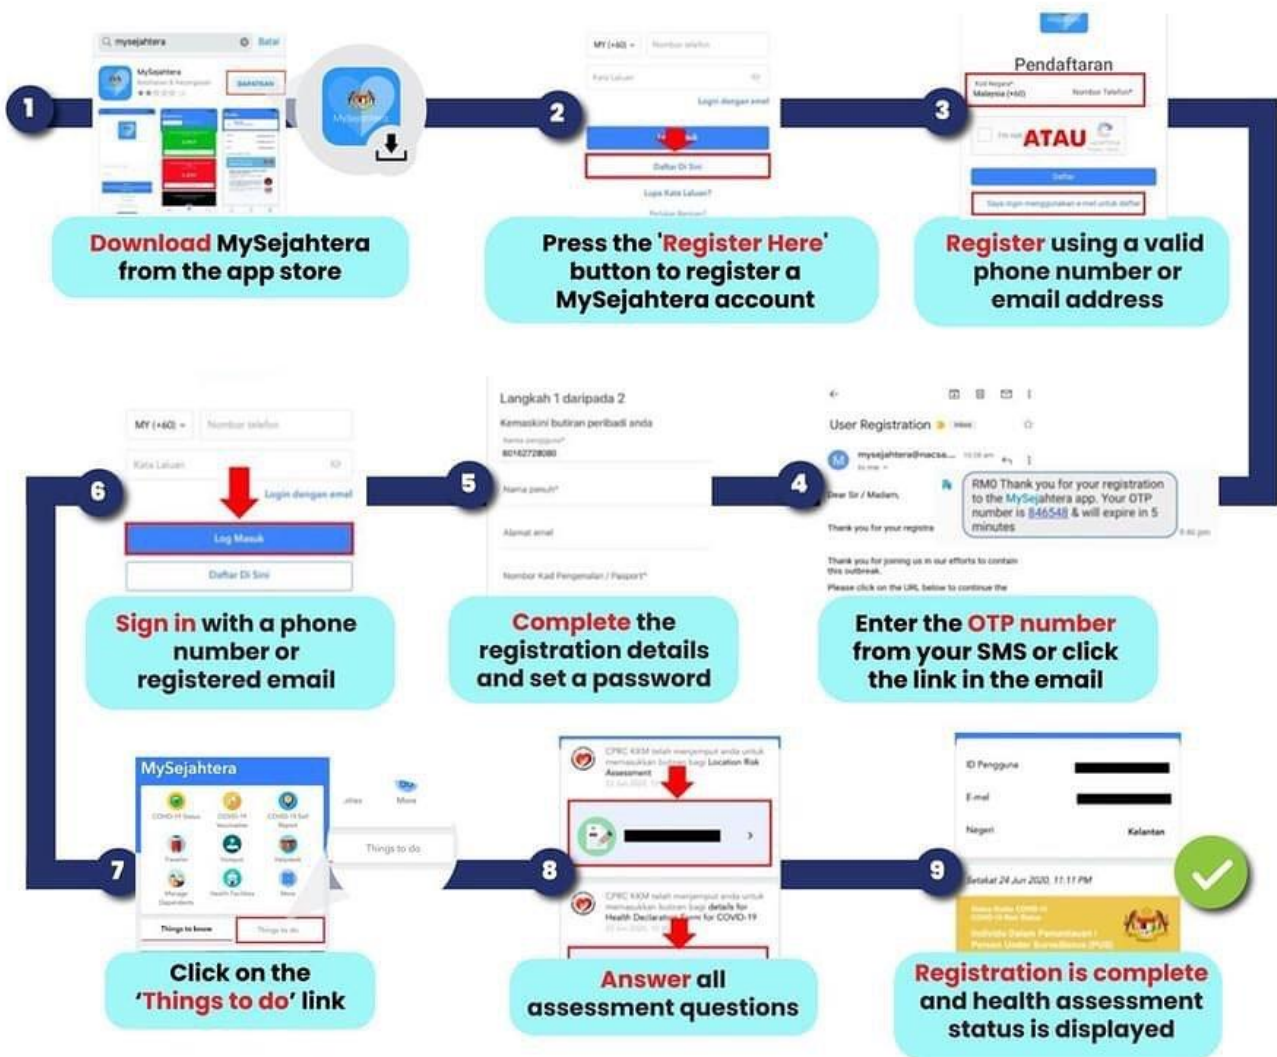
1

mysejahtera Batal

MySejahtera

DAPATKAN

MySejahtera

Download MySejahtera from the app store

2

MY (+60) Nombor telefon

Kata Laluan

Login dengan emel

Daftar Di Sini

Lupa Kata Laluan?

Press the 'Register Here' button to register a MySejahtera account

3

Pendaftaran

Kod Negara* Malaysia (+60) Nombor Telefon*

ATAU

Daftar

Saya ingin menggunakan e-mel untuk daftar

Register using a valid phone number or email address

6

MY (+60) Nombor telefon

Kata Laluan

Login dengan emel

Log Masuk

Daftar Di Sini

Sign in with a phone number or registered email

5

Langkah 1 daripada 2

Kemaskini butiran peribadi anda

Nama pengguna*

60162728080

Nama penuh*

Alamat emel

Nombor Kad Pengenalan / Passport*

Complete the registration details and set a password

4

User Registration Inbox

mysejahtera@nacsa...

Dear Sir / Madam,

Thank you for your registra

RM0 Thank you for your registration to the MySejahtera app. Your OTP number is 846548 & will expire in 5 minutes

Thank you for joining us in our efforts to contain this outbreak.

Please click on the URL below to continue the

Enter the OTP number from your SMS or click the link in the email

7

MySejahtera

COVID-19 Status

COVID-19 Vaccination

COVID-19 Self Report

Traveller

Hotspot

Helpdesk

Manage Dependents

Health Facilities

More

Things to know

Things to do

Things to do

Click on the 'Things to do' link

8

CPRC KKM telah menjemput anda untuk memasukkan butiran bagi Location Risk Assessment

CPRC KKM telah menjemput anda untuk memasukkan butiran bagi details for Health Declaration Form for COVID-19

Answer all assessment questions

9

ID Pengguna

E-mel

Negeri Kelantan

Setakat 24 Jun 2020, 11:11 PM

Registration is complete and health assessment status is displayed